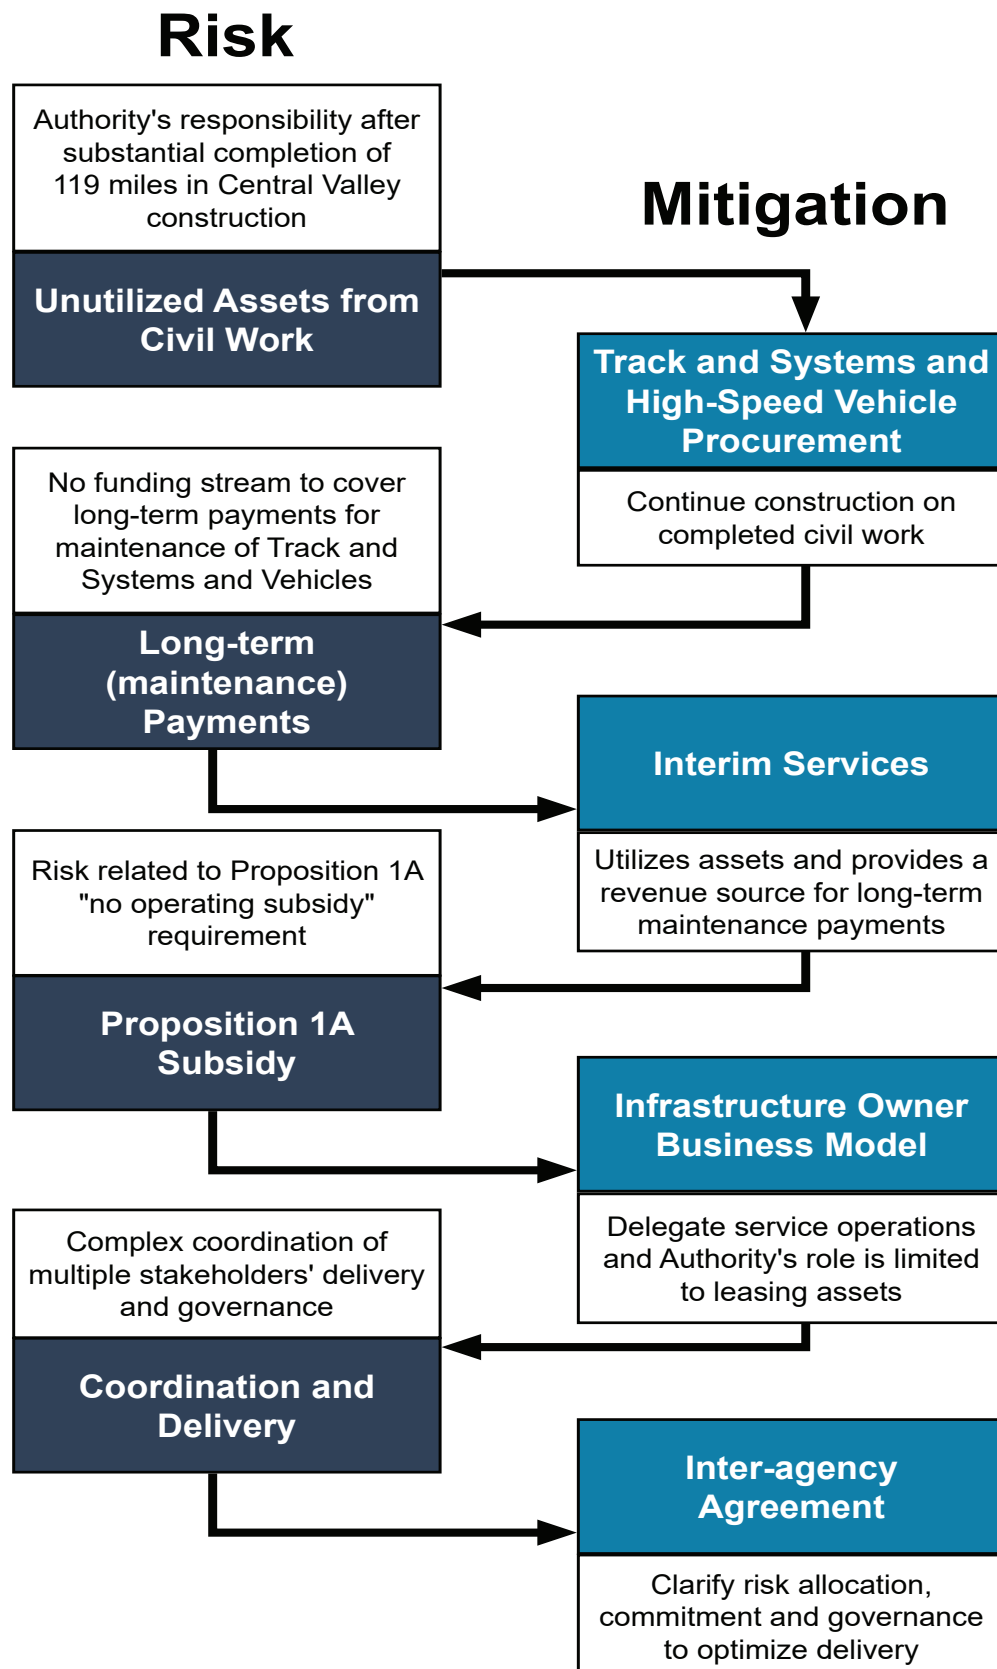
Risk

Authority's responsibility after substantial completion of 119 miles in Central Valley construction

Unutilized Assets from Civil Work

Mitigation

Track and Systems and High-Speed Vehicle Procurement

Continue construction on completed civil work

No funding stream to cover long-term payments for maintenance of Track and Systems and Vehicles

Long-term (maintenance) Payments

Interim Services

Utilizes assets and provides a revenue source for long-term maintenance payments

Risk related to Proposition 1A "no operating subsidy" requirement

Proposition 1A Subsidy

Infrastructure Owner Business Model

Delegate service operations and Authority's role is limited to leasing assets

Complex coordination of multiple stakeholders' delivery and governance

Coordination and Delivery

Inter-agency Agreement

Clarify risk allocation, commitment and governance to optimize delivery